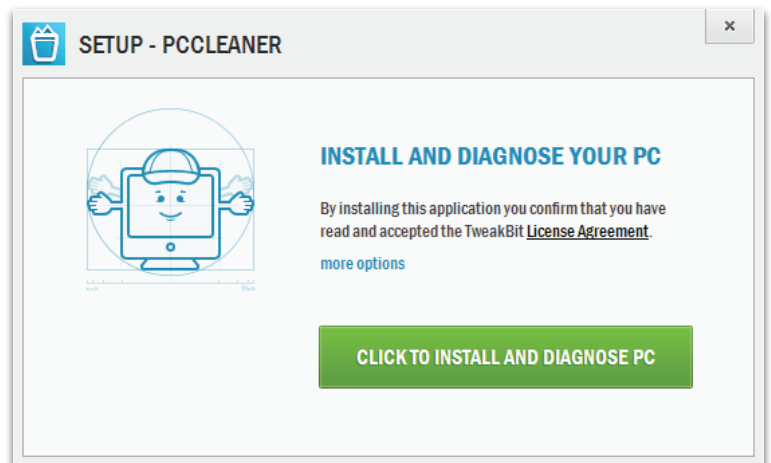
SETUP - PCCLEANER

×

INSTALL AND DIAGNOSE YOUR PC

By installing this application you confirm that you have read and accepted the TweakBit License Agreement.

more options

CLICK TO INSTALL AND DIAGNOSE PC